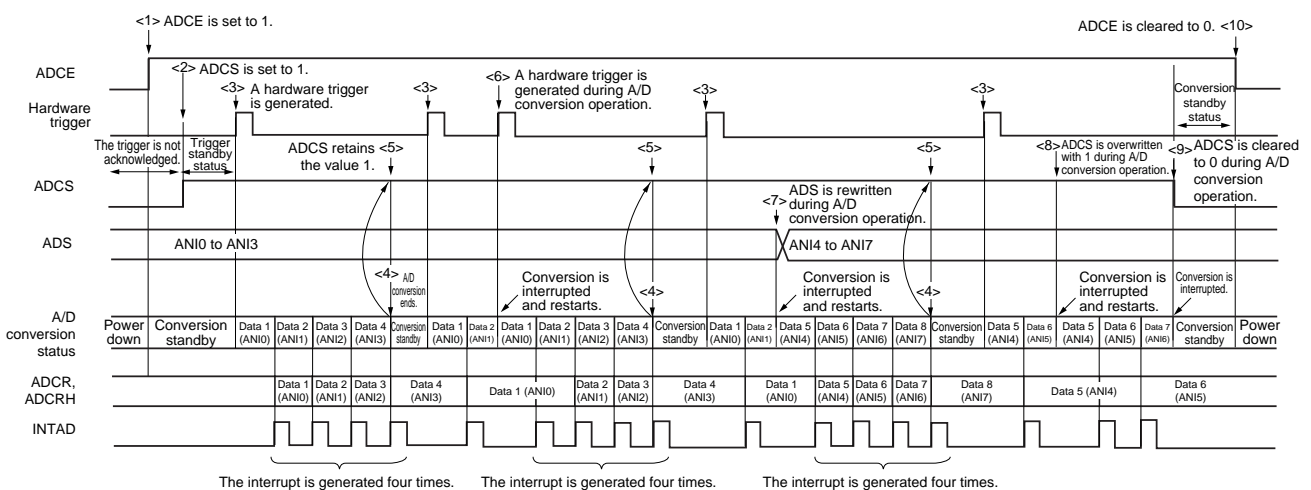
<1> ADCE is set to 1.

ADCE is cleared to 0. <10>

ADCE

<2> ADCS is set to 1.

Hardware trigger

<3> A hardware trigger is generated.

<3>

<6> A hardware trigger is generated during A/D conversion operation.

<3>

<3>

Conversion standby status

The trigger is not acknowledged.

Trigger standby status

ADCS retains <5> the value 1.

<5>

<5>

<8> ADCS is overwritten with 1 during A/D conversion operation.

<9> ADCS is cleared to 0 during A/D conversion operation.

ADCS

<7> ADS is rewritten during A/D conversion operation.

ADS

ANI0 to ANI3

ANI4 to ANI7

<4> A/D conversion ends.

Conversion is interrupted and restarts.

<4>

Conversion is interrupted and restarts.

<4>

Conversion is interrupted and restarts.

Conversion is interrupted.

A/D conversion status

| Power down | Conversion standby | Data 1 (ANI0) | Data 2 (ANI1) | Data 3 (ANI2) | Data 4 (ANI3) | Conversion standby | Data 1 (ANI0) | Data 2 (ANI1) | Data 1 (ANI0) | Data 2 (ANI1) | Data 3 (ANI2) | Data 4 (ANI3) | Conversion standby | Data 1 (ANI0) | Data 2 (ANI1) | Data 5 (ANI4) | Data 6 (ANI5) | Data 7 (ANI6) | Data 8 (ANI7) | Conversion standby | Data 5 (ANI4) | Data 6 (ANI5) | Data 5 (ANI4) | Data 6 (ANI5) | Data 7 (ANI6) | Conversion standby | Power down |
|---|---|---|---|---|---|---|---|---|---|---|---|---|---|---|---|---|---|---|---|---|---|---|---|---|---|---|---|

ADCR, ADCRH

| Data 1 (ANI0) | Data 2 (ANI1) | Data 3 (ANI2) | Data 4 (ANI3) | Data 1 (ANI0) | Data 2 (ANI1) | Data 3 (ANI2) | Data 4 (ANI3) | Data 1 (ANI0) | Data 5 (ANI4) | Data 6 (ANI5) | Data 7 (ANI6) | Data 8 (ANI7) | Data 5 (ANI4) | Data 6 (ANI5) |
|---|---|---|---|---|---|---|---|---|---|---|---|---|---|---|

INTAD

The interrupt is generated four times.

The interrupt is generated four times.

The interrupt is generated four times.